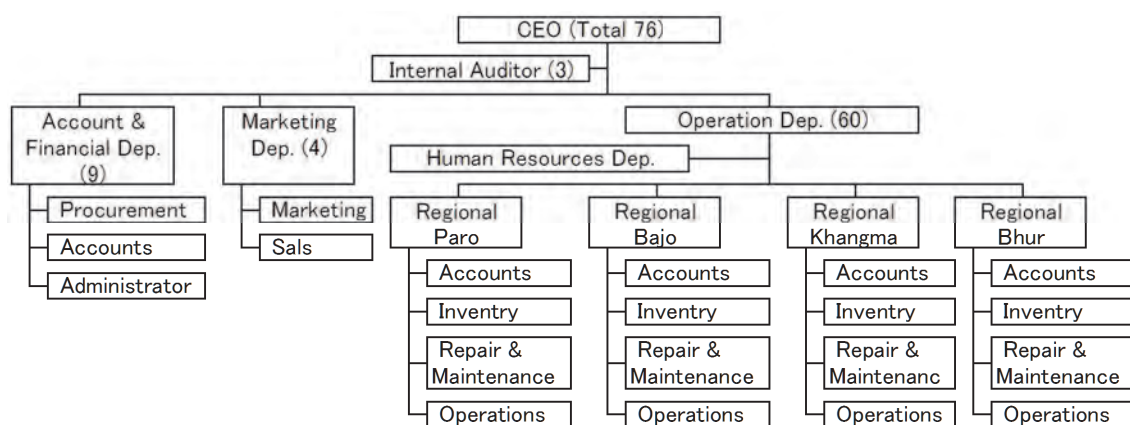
CEO (Total 76)

Internal Auditor (3)

Account & Financial Dep. (9)

Procurement

Accounts

Administrator

Marketing Dep. (4)

Marketing

Sals

Operation Dep. (60)

Human Resources Dep.

Regional Paro

Accounts

Inventry

Repair & Maintenance

Operations

Regional Bajo

Accounts

Inventry

Repair & Maintenance

Operations

Regional Khangma

Accounts

Inventry

Repair & Maintenanc

Operations

Regional Bhur

Accounts

Inventry

Repair & Maintenance

Operations